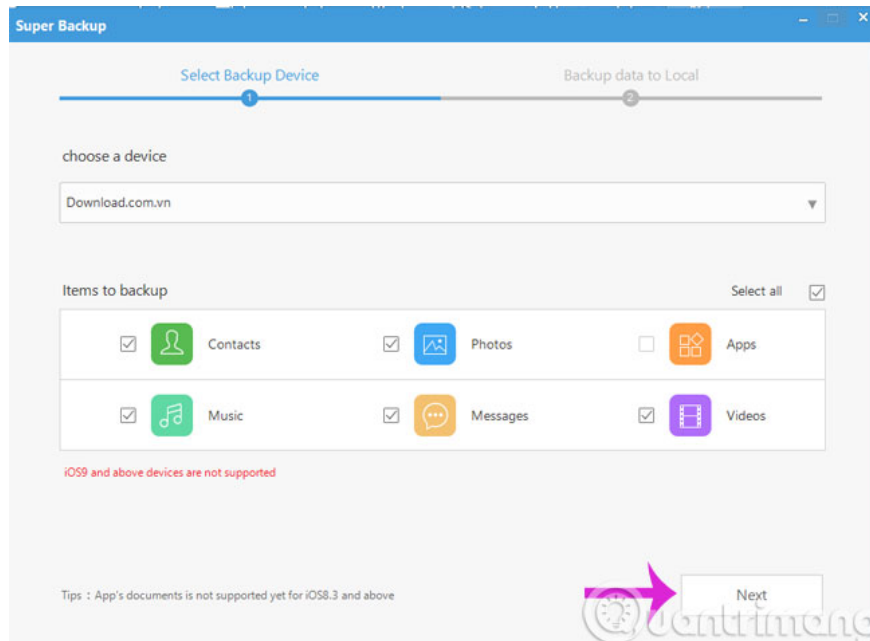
Super Backup

Select Backup Device

1

Backup data to Local

2

choose a device

Download.com.vn

Items to backup

Select all

Contacts

Photos

Apps

Music

Messages

Videos

iOS9 and above devices are not supported

Tips：App's documents is not supported yet for iOS8.3 and above

Next

Quantrimang